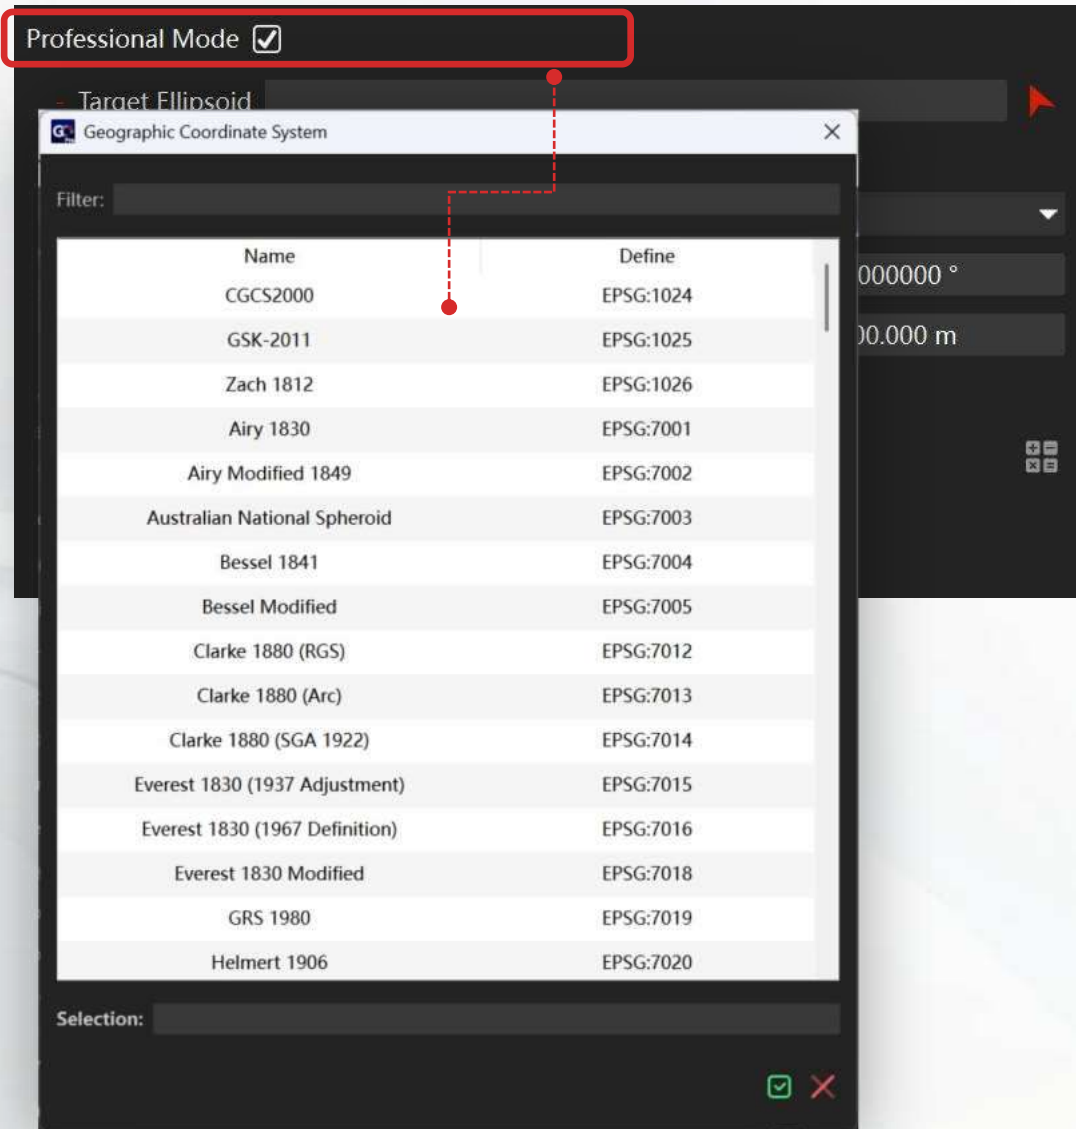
Professional Mode

Target Ellipsoid

Geographic Coordinate System

Filter:

| Name | Define |
|---|---|
| CGCS2000 | EPSG:1024 |
| GSK-2011 | EPSG:1025 |
| Zach 1812 | EPSG:1026 |
| Airy 1830 | EPSG:7001 |
| Airy Modified 1849 | EPSG:7002 |
| Australian National Spheroid | EPSG:7003 |
| Bessel 1841 | EPSG:7004 |
| Bessel Modified | EPSG:7005 |
| Clarke 1880 (RGS) | EPSG:7012 |
| Clarke 1880 (Arc) | EPSG:7013 |
| Clarke 1880 (SGA 1922) | EPSG:7014 |
| Everest 1830 (1937 Adjustment) | EPSG:7015 |
| Everest 1830 (1967 Definition) | EPSG:7016 |
| Everest 1830 Modified | EPSG:7018 |
| GRS 1980 | EPSG:7019 |
| Helmert 1906 | EPSG:7020 |

000000 °

00.000 m

Selection: